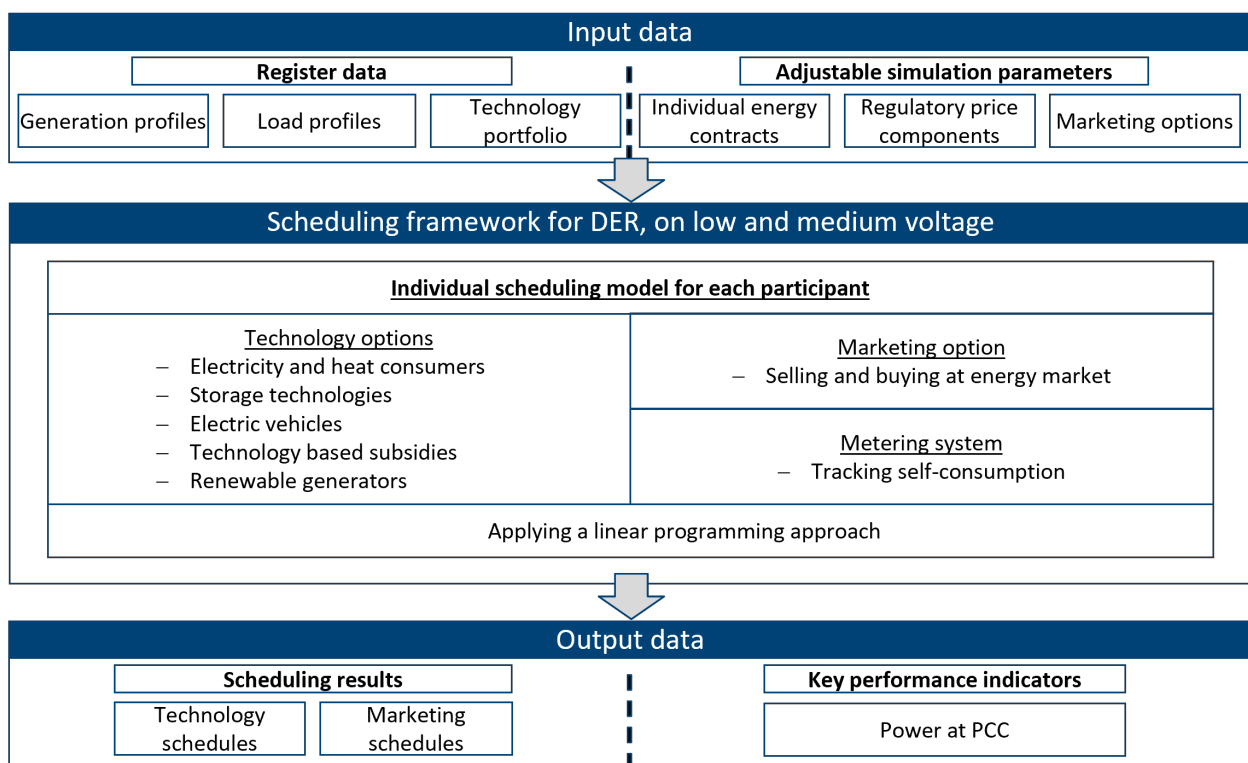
Input data

Register data

Generation profiles

Load profiles

Technology portfolio

Adjustable simulation parameters

Individual energy contracts

Regulatory price components

Marketing options

Scheduling framework for DER, on low and medium voltage

Individual scheduling model for each participant

Technology options
– Electricity and heat consumers
– Storage technologies
– Electric vehicles
– Technology based subsidies
– Renewable generators

Marketing option
– Selling and buying at energy market

Metering system
– Tracking self-consumption

Applying a linear programming approach

Output data

Scheduling results

Technology schedules

Marketing schedules

Key performance indicators

Power at PCC